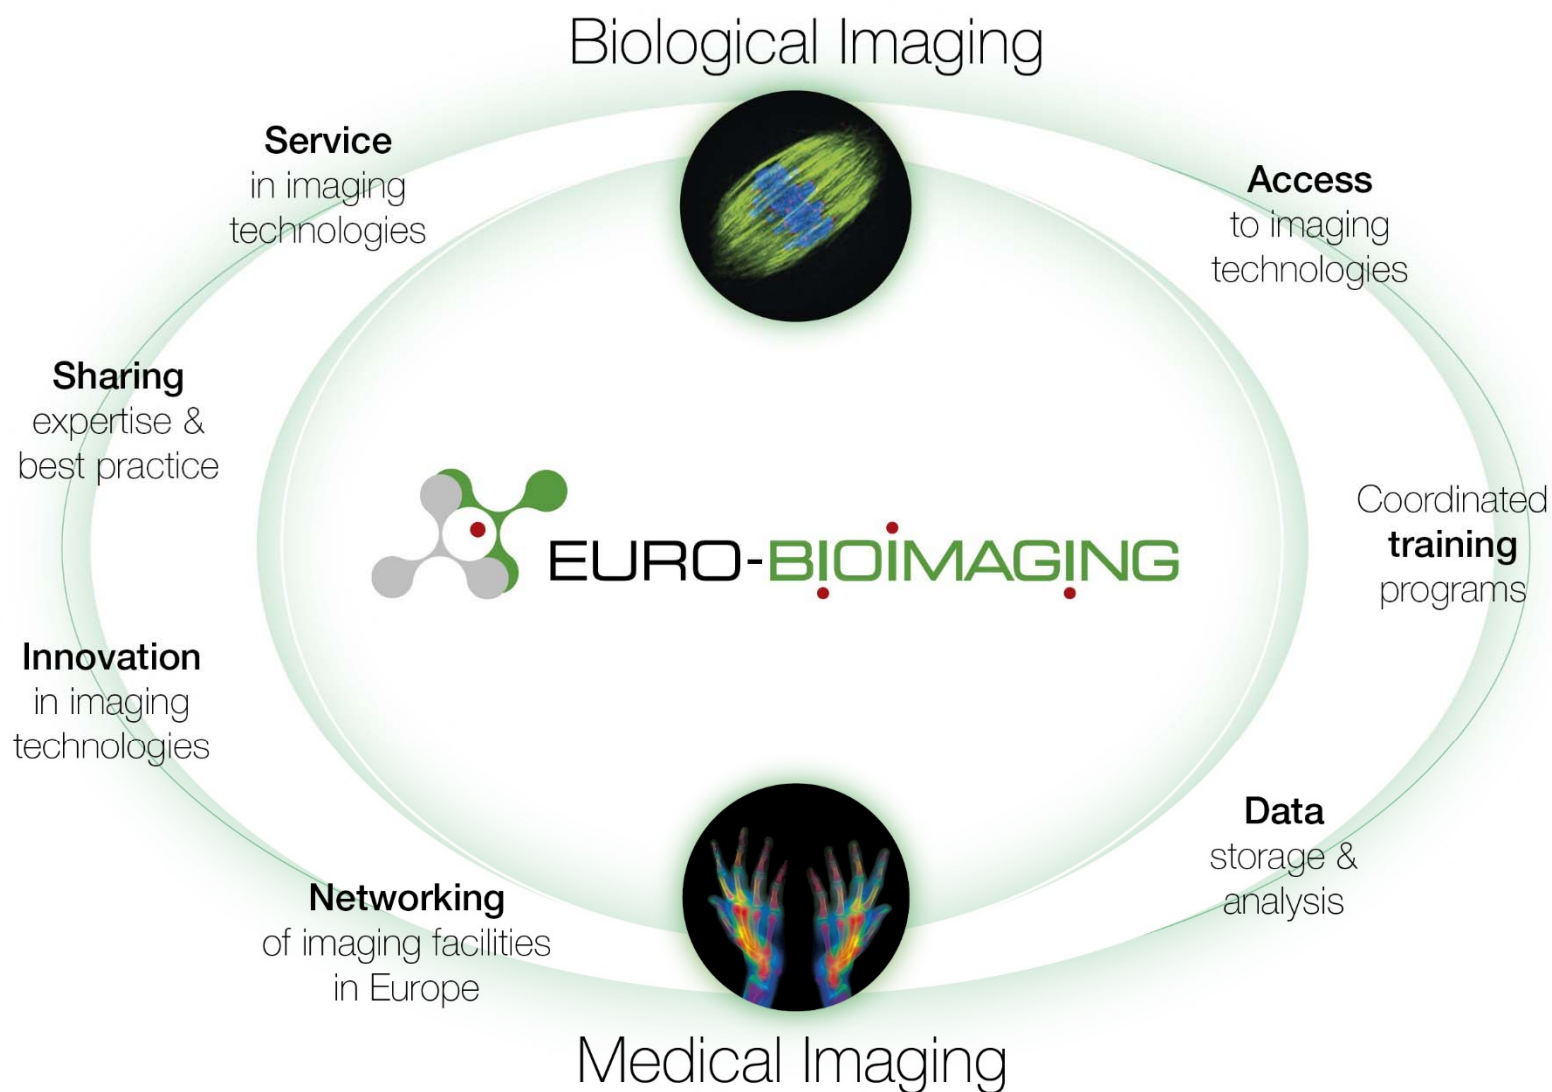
Biological Imaging

Service
in imaging
technologies

Access
to imaging
technologies

Sharing
expertise &
best practice

EURO-BIOIMAGING

Coordinated
training
programs

Innovation
in imaging
technologies

Data
storage &
analysis

Networking
of imaging facilities
in Europe

Medical Imaging